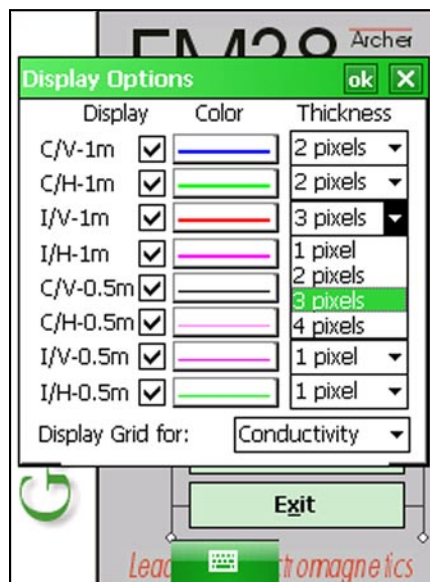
EM38 Archer

Display Options ok X

| Display | | Color | Thickness |
|---|---|---|---|
| C/V-1m | ☑ | | 2 pixels |
| C/H-1m | ☑ | | 2 pixels |
| I/V-1m | ☑ | | 3 pixels |
| I/H-1m | ☑ | | 1 pixel |
| C/V-0.5m | ☑ | | 2 pixels |
| C/H-0.5m | ☑ | | 3 pixels |
| I/V-0.5m | ☑ | | 4 pixels |
| I/H-0.5m | ☑ | | 1 pixel |
| | | | 1 pixel |

Display Grid for: Conductivity

Exit

Lea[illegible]tromagnetics